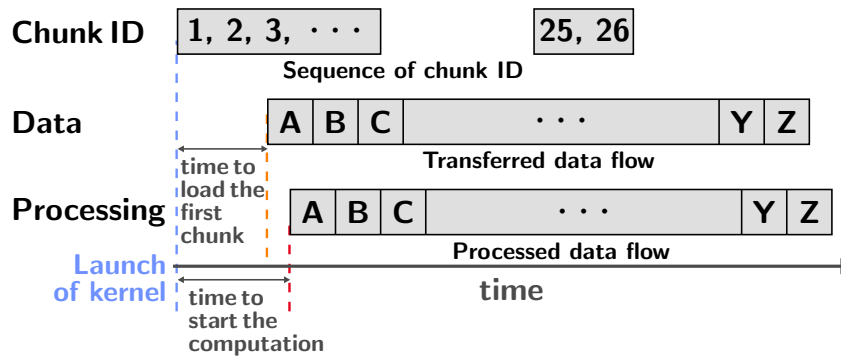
Chunk ID | 1, 2, 3, $\cdots$ | 25, 26

Sequence of chunk ID

Data | A | B | C | $\cdots$ | Y | Z

Transferred data flow

time to load the first chunk

Processing | A | B | C | $\cdots$ | Y | Z

Processed data flow

Launch of kernel

time

time to start the computation